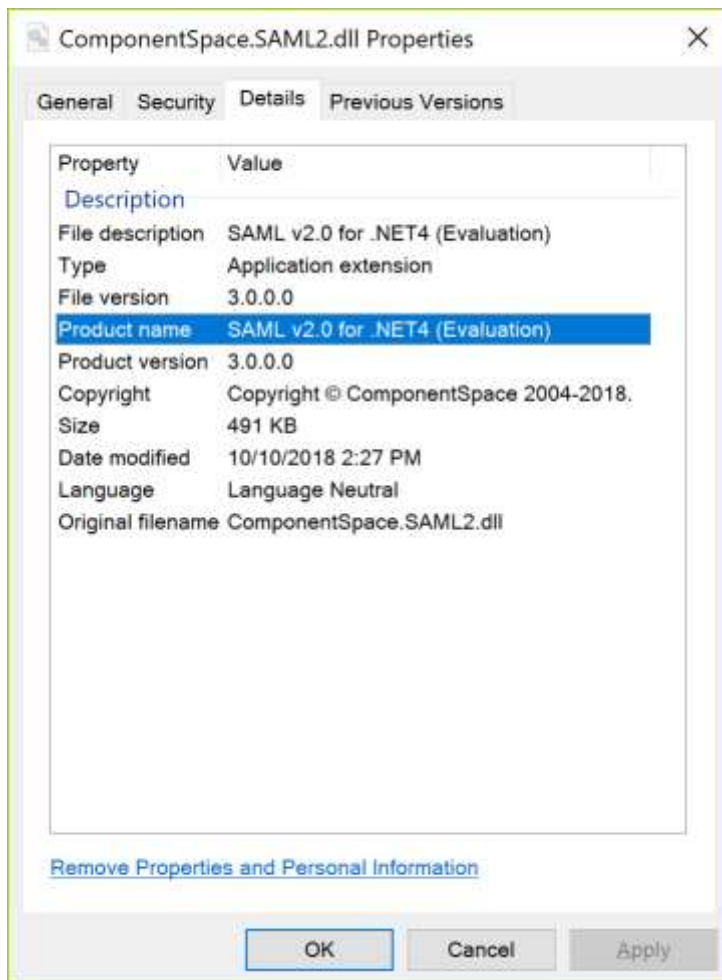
ComponentSpace.SAML2.dll Properties

×

General Security Details Previous Versions

| Property | Value |
|---|---|
| Description | |
| File description | SAML v2.0 for .NET4 (Evaluation) |
| Type | Application extension |
| File version | 3.0.0.0 |
| Product name | SAML v2.0 for .NET4 (Evaluation) |
| Product version | 3.0.0.0 |
| Copyright | Copyright © ComponentSpace 2004-2018. |
| Size | 491 KB |
| Date modified | 10/10/2018 2:27 PM |
| Language | Language Neutral |
| Original filename | ComponentSpace.SAML2.dll |

Remove Properties and Personal Information

OK Cancel Apply